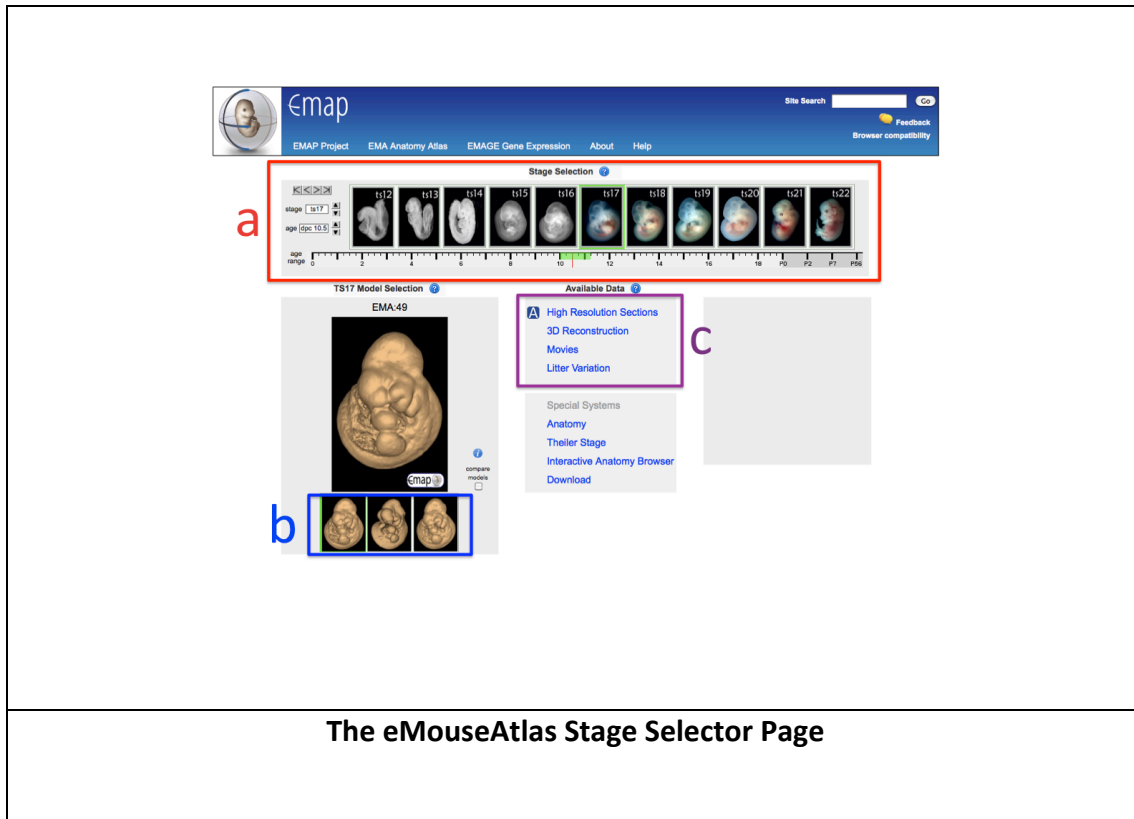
Emap

Site Search Go

Feedback

Browser compatibility

EMAP Project EMA Anatomy Atlas EMAGE Gene Expression About Help

Stage Selection

stage ts17

age dpc 10.5

ts12 ts13 ts14 ts15 ts16 ts17 ts18 ts19 ts20 ts21 ts22

age range 0 2 4 6 8 10 12 14 16 18 P0 P2 P7 P56

a

TS17 Model Selection

EMA:49

Emap

compare models

b

Available Data

A High Resolution Sections

3D Reconstruction

Movies

Litter Variation

c

Special Systems

Anatomy

Theiler Stage

Interactive Anatomy Browser

Download

The eMouseAtlas Stage Selector Page